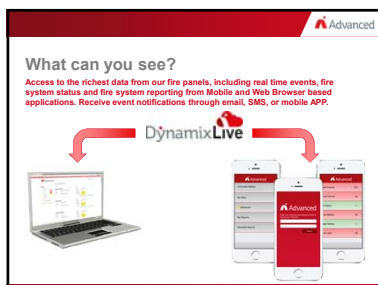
Advanced

What can you see?

Access to the richest data from our fire panels, including real time events, fire system status and fire system reporting from Mobile and Web Browser based applications. Receive event notifications through email, SMS, or mobile APP.

DynamixLive

Advanced